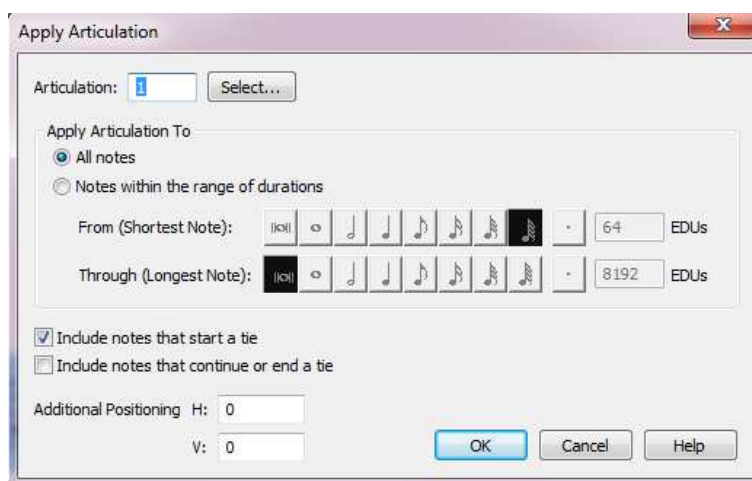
Apply Articulation

Articulation: 1 Select...

Apply Articulation To

All notes

Notes within the range of durations

From (Shortest Note): 64 EDUs

Through (Longest Note): 8192 EDUs

Include notes that start a tie

Include notes that continue or end a tie

Additional Positioning H: 0

V: 0

OK Cancel Help